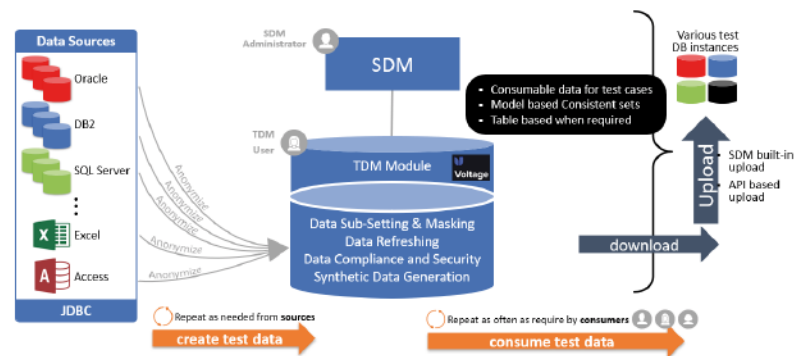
Data Sources

Oracle

DB2

SQL Server

⋮

Excel

Access

JDBC

Anonymize

Anonymize

Anonymize

Anonymize

Anonymize

Anonymize

SDM Administrator

SDM

TDM User

TDM Module

Voltage

Data Sub-Setting & Masking
Data Refreshing
Data Compliance and Security
Synthetic Data Generation

• Consumable data for test cases
• Model based Consistent sets
• Table based when required

Various test DB instances

Upload

• SDM built-in upload
• API based upload

download

Repeat as needed from sources

create test data

Repeat as often as require by consumers

consume test data